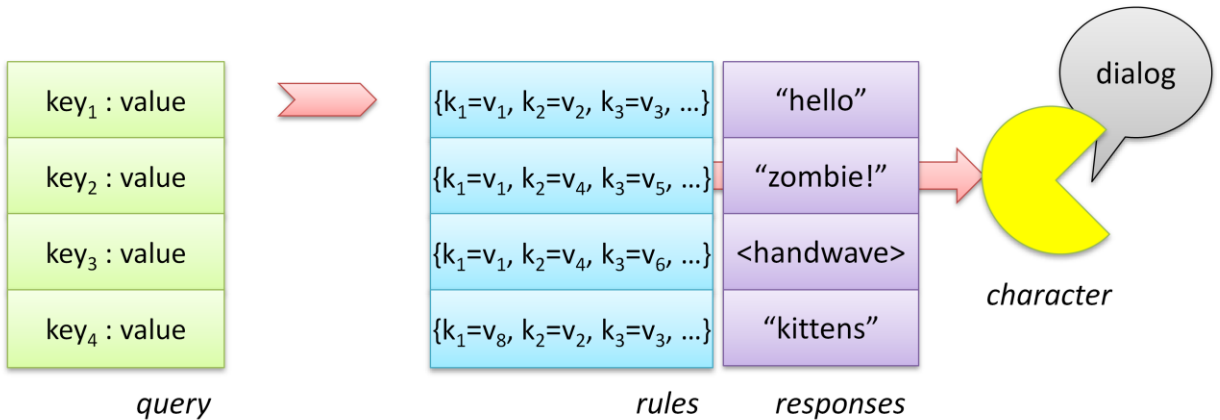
$key_1$ : value

$key_2$ : value

$key_3$ : value

$key_4$ : value

query

$\{k_1=v_1, k_2=v_2, k_3=v_3, …\}$

$\{k_1=v_1, k_2=v_4, k_3=v_5, …\}$

$\{k_1=v_1, k_2=v_4, k_3=v_6, …\}$

$\{k_1=v_8, k_2=v_2, k_3=v_3, …\}$

rules

“hello”

“zombie!”

<handwave>

“kittens”

responses

dialog

character